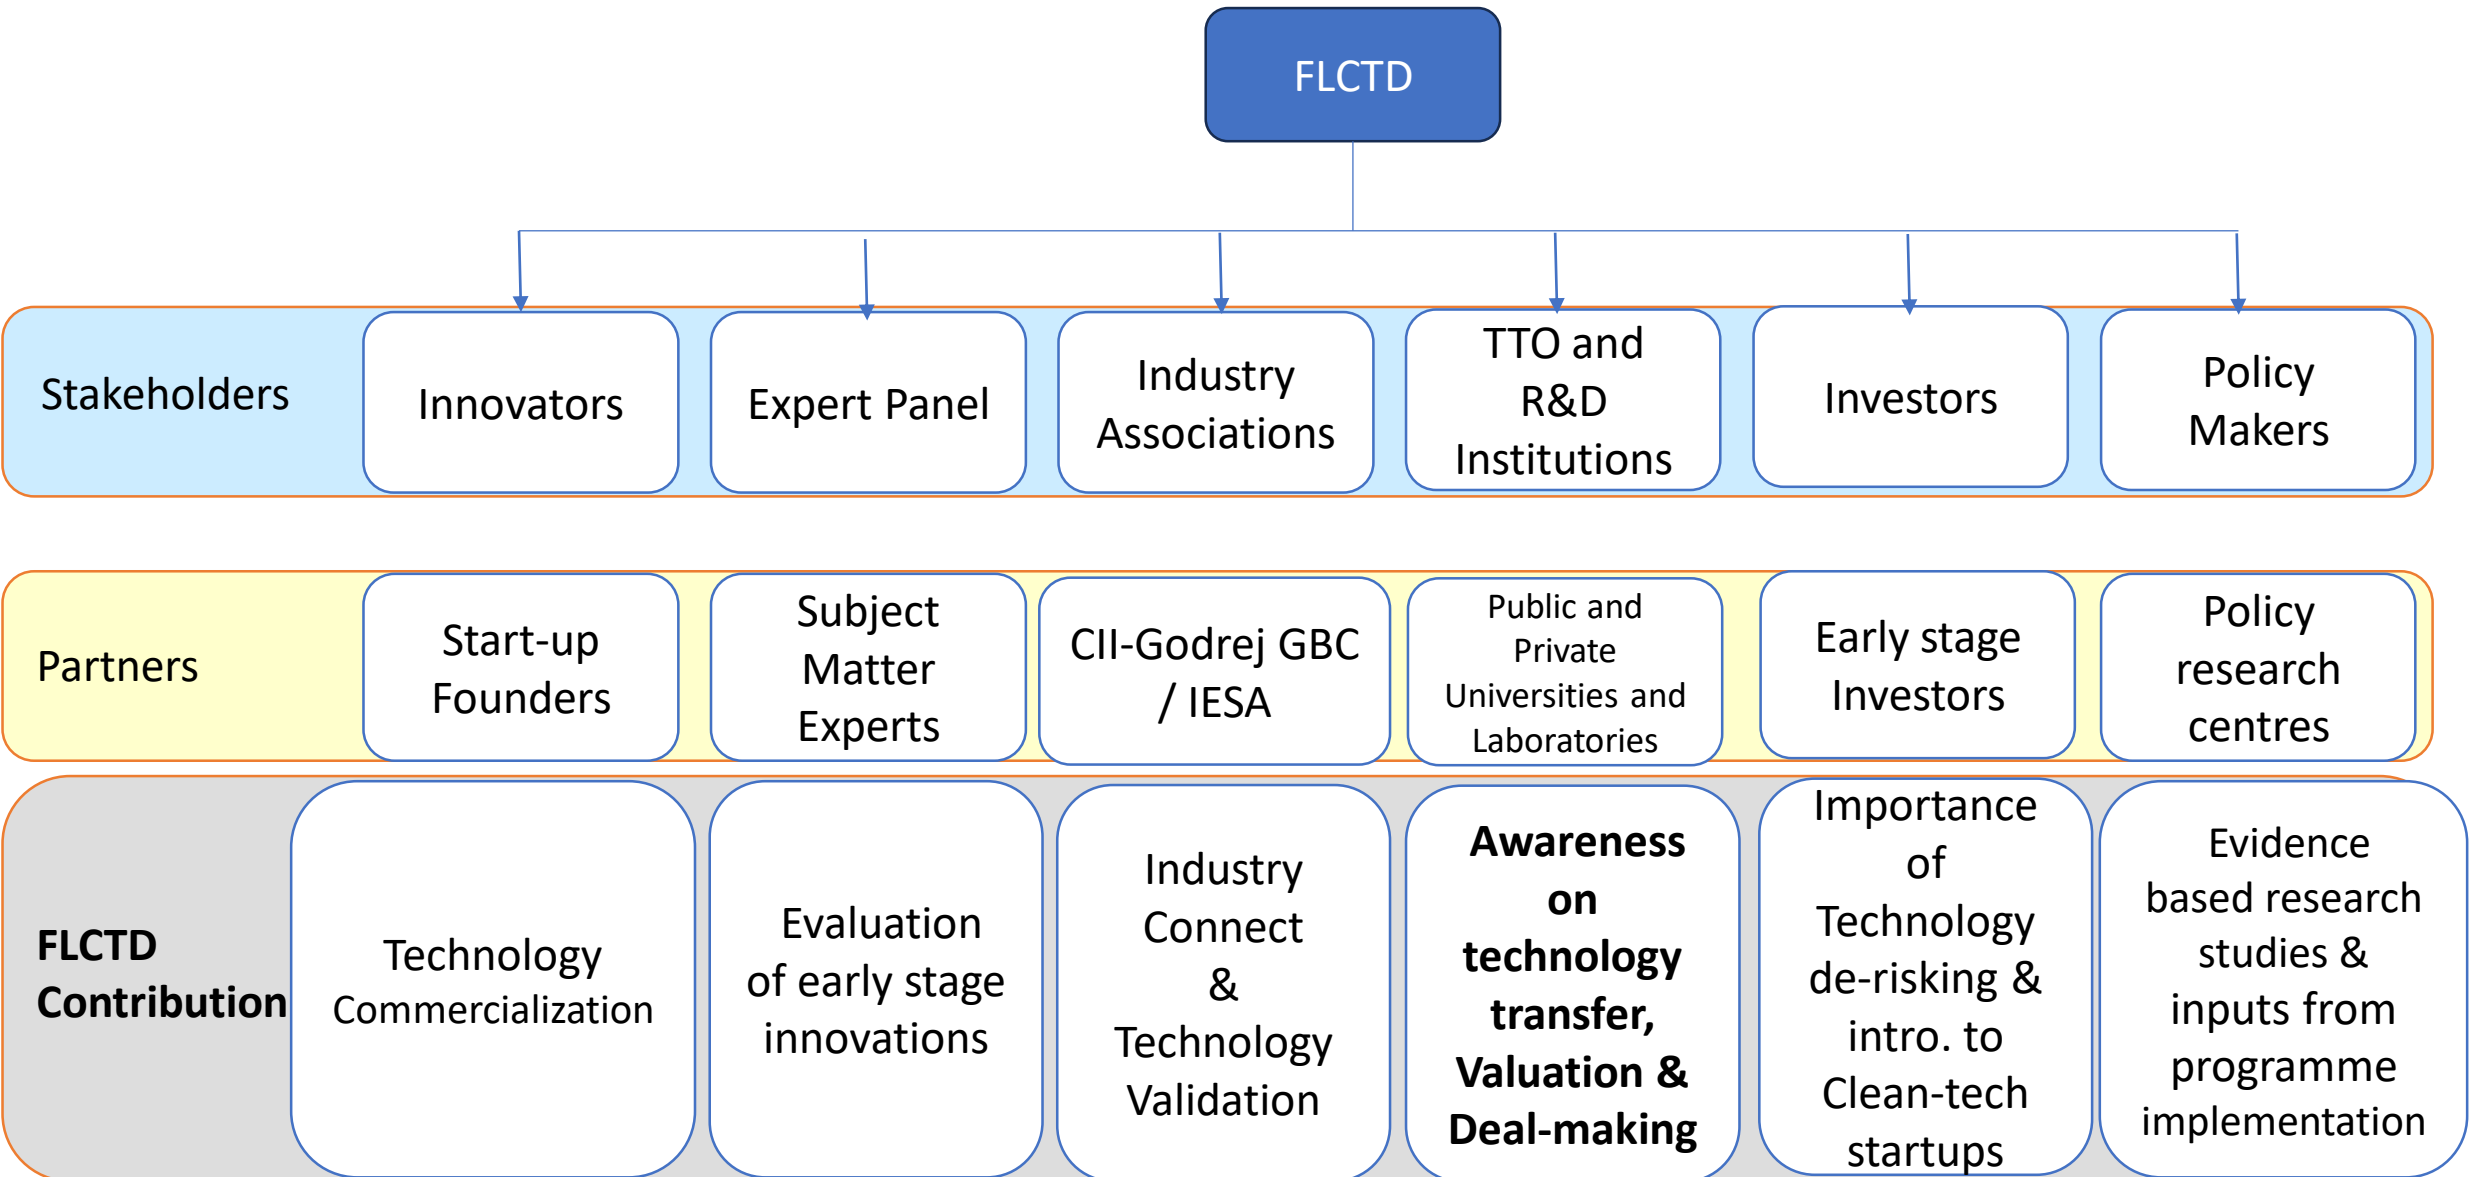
FLCTD

Stakeholders

Innovators

Expert Panel

Industry Associations

TTO and R&D Institutions

Investors

Policy Makers

Partners

Start-up Founders

Subject Matter Experts

CII-Godrej GBC / IESA

Public and Private Universities and Laboratories

Early stage Investors

Policy research centres

FLCTD Contribution

Technology Commercialization

Evaluation of early stage innovations

Industry Connect & Technology Validation

**Awareness on technology transfer, Valuation & Deal-making**

Importance of Technology de-risking & intro. to Clean-tech startups

Evidence based research studies & inputs from programme implementation